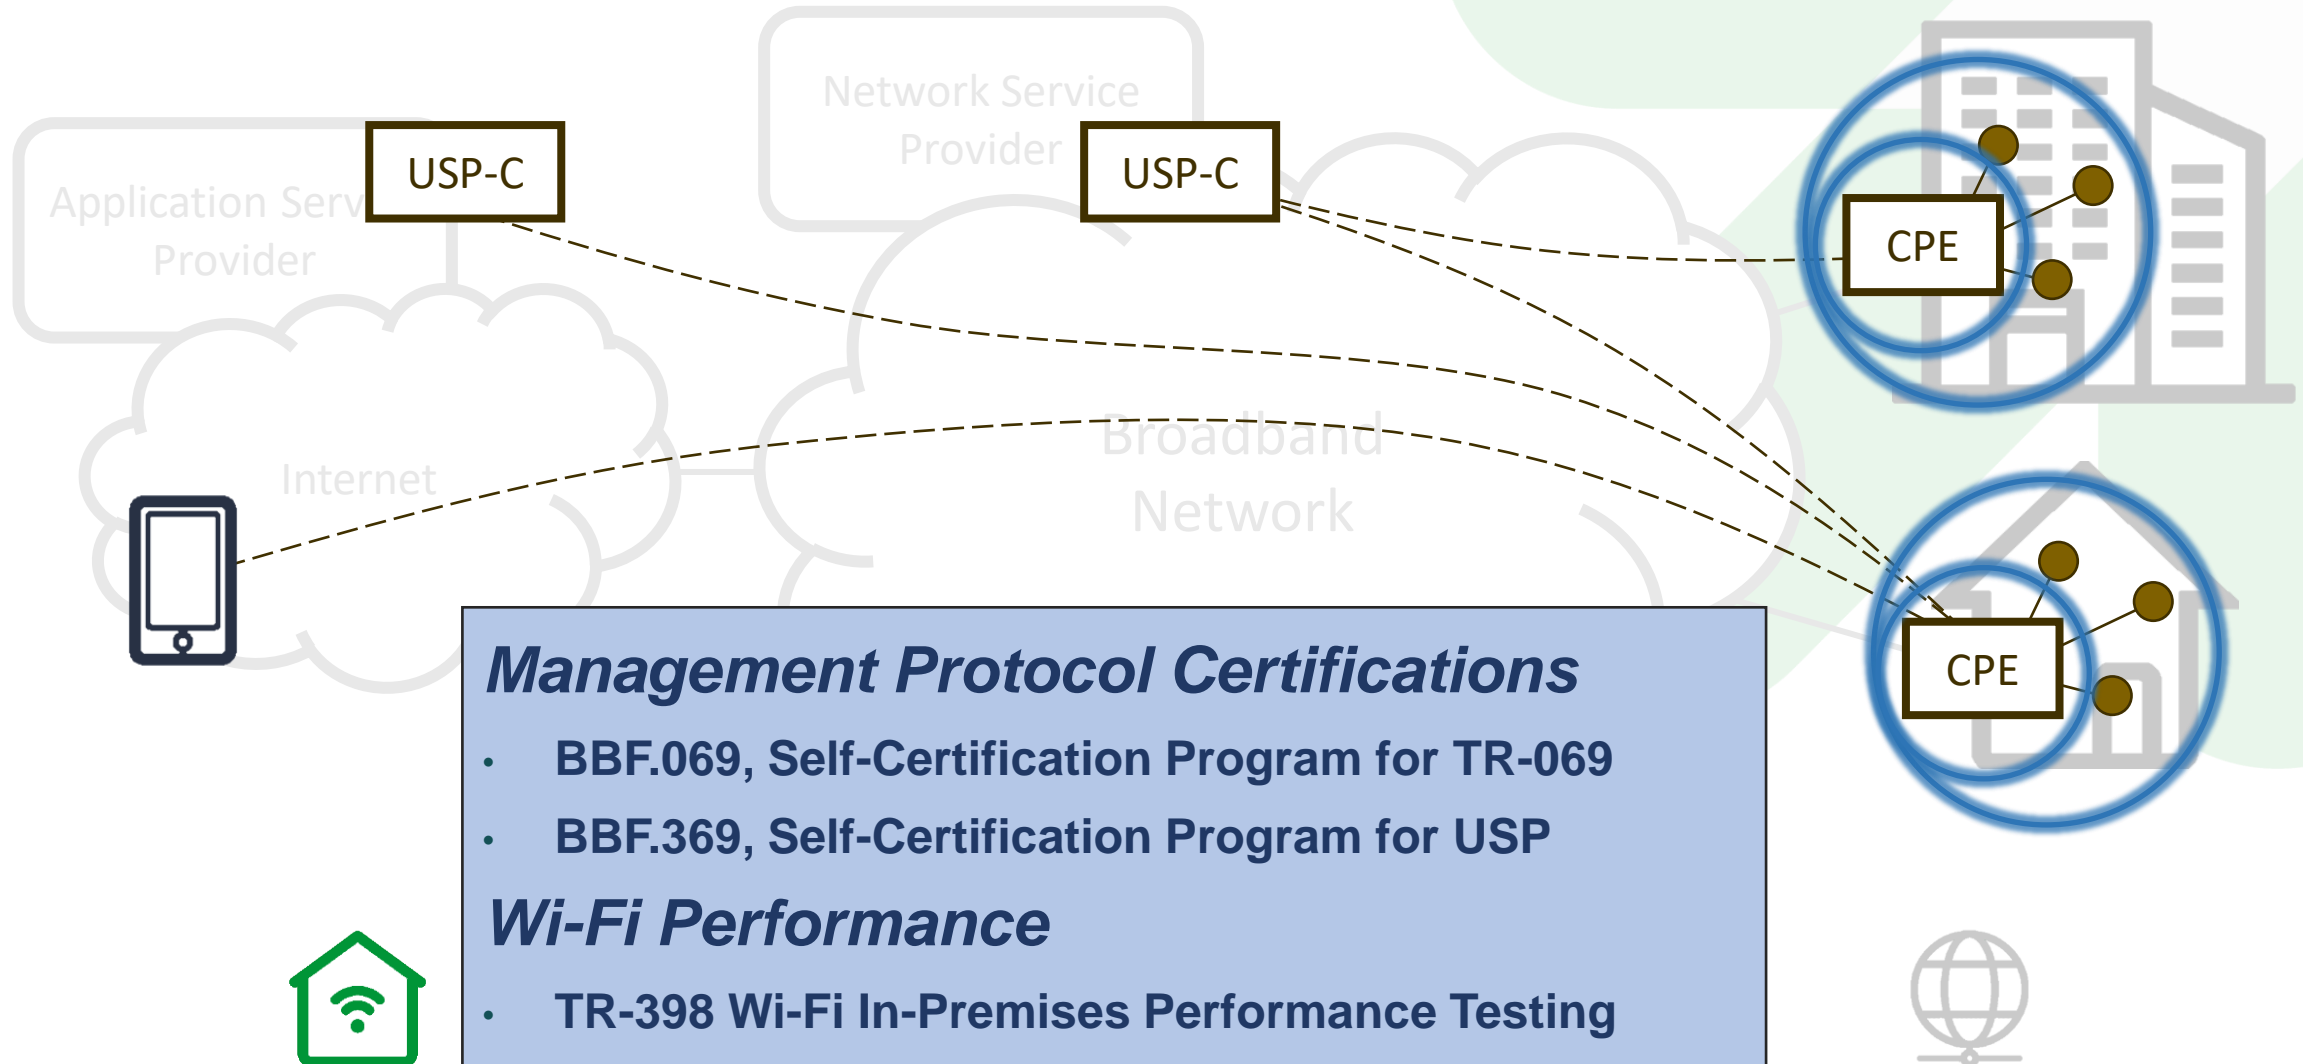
Network Service Provider

Application Serv Provider

USP-C

USP-C

CPE

Internet

Broadband Network

CPE

Management Protocol Certifications

• BBF.069, Self-Certification Program for TR-069

• BBF.369, Self-Certification Program for USP

Wi-Fi Performance

• TR-398 Wi-Fi In-Premises Performance Testing